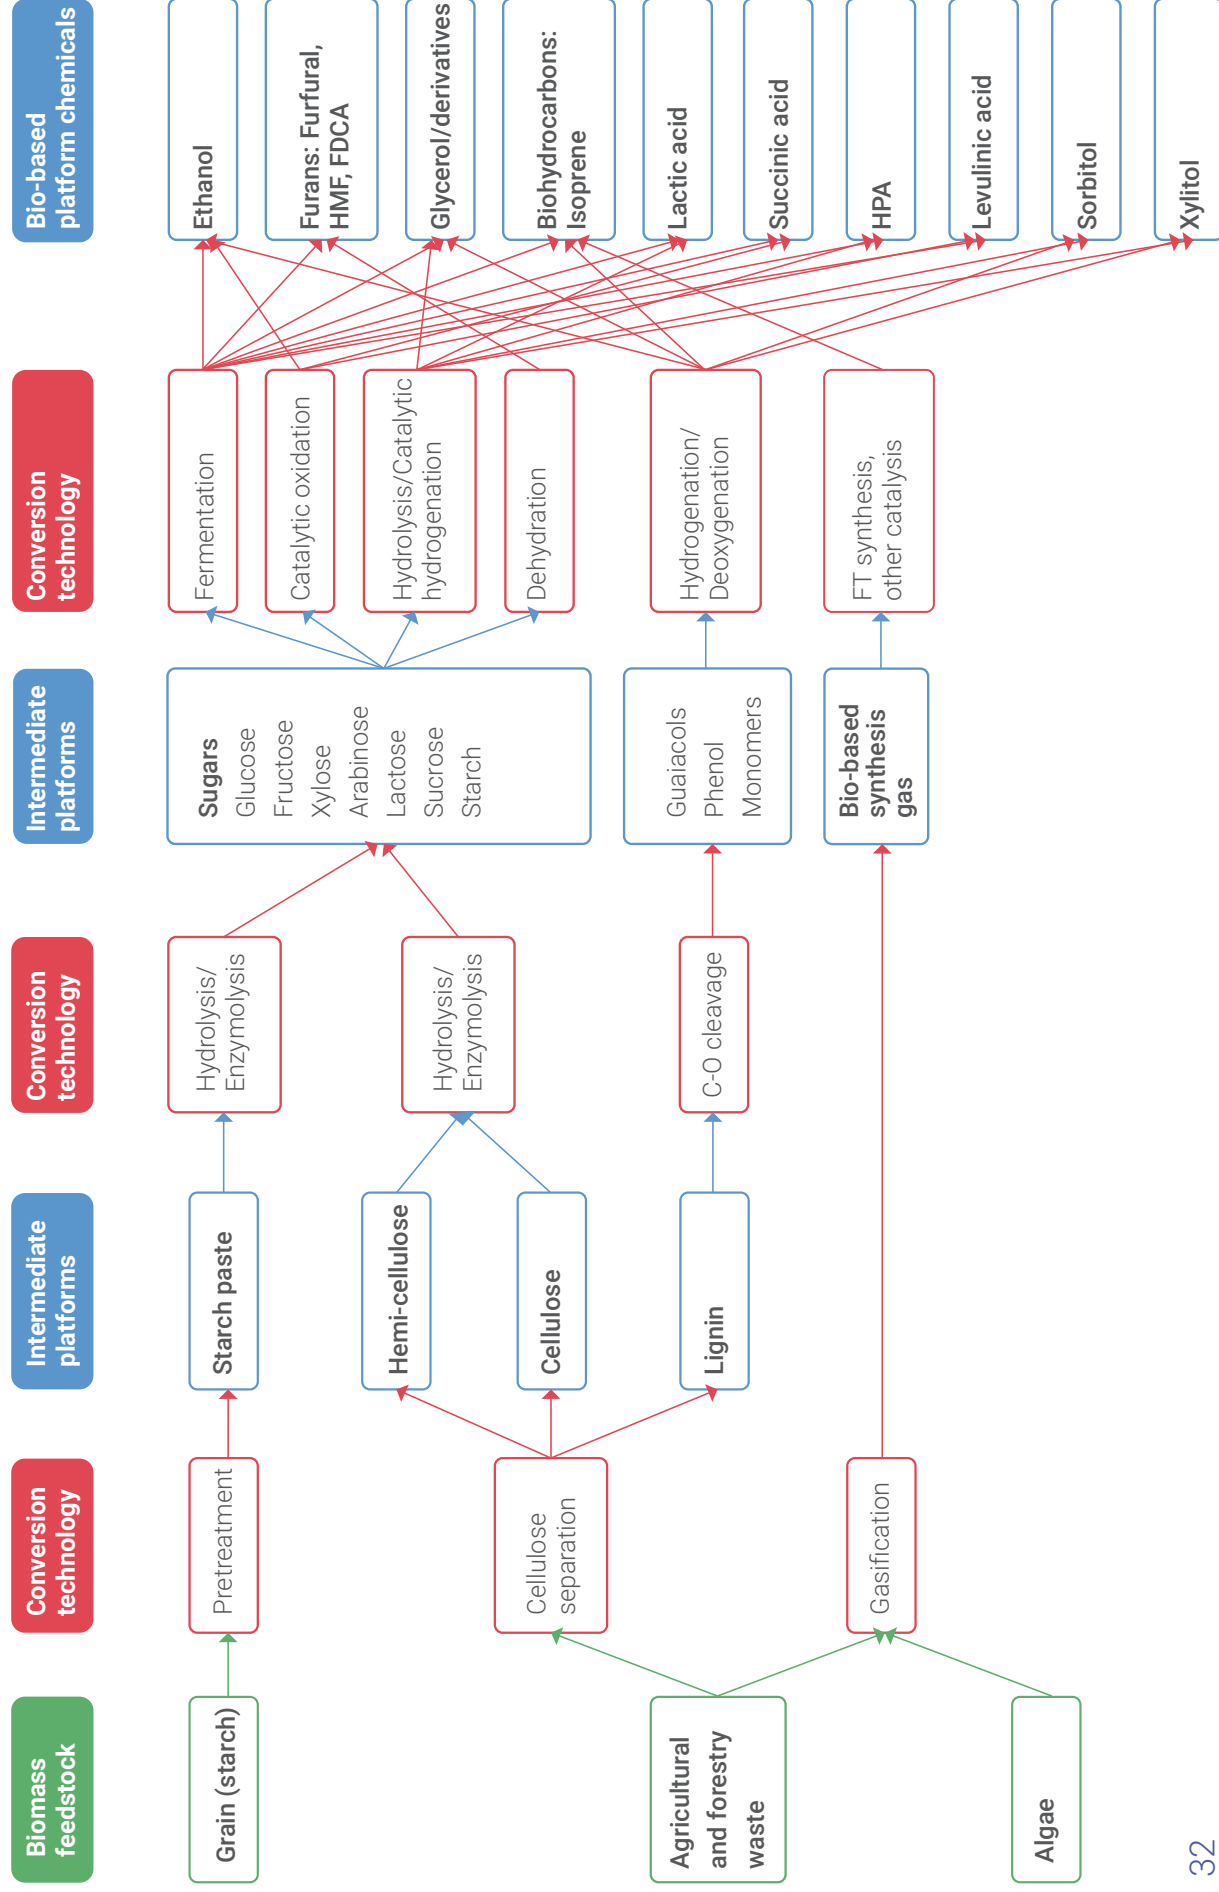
Biomass feedstock

Grain (starch)

Agricultural and forestry waste

Algae

Conversion technology

Pretreatment

Cellulose separation

Gasification

Intermediate platforms

Starch paste

Hemi-cellulose

Cellulose

Lignin

Conversion technology

Hydrolysis/ Enzymolysis

Hydrolysis/ Enzymolysis

C-O cleavage

Intermediate platforms

Sugars
Glucose
Fructose
Xylose
Arabinose
Lactose
Sucrose
Starch

Guaiacols
Phenol
Monomers

Bio-based synthesis gas

Conversion technology

Fermentation

Catalytic oxidation

Hydrolysis/Catalytic hydrogenation

Dehydration

Hydrogenation/ Deoxygenation

FT synthesis, other catalysis

Bio-based platform chemicals

Ethanol

Furans: Furfural, HMF, FDCA

Glycerol/derivatives

Biohydrocarbons: Isoprene

Lactic acid

Succinic acid

HPA

Levulinic acid

Sorbitol

Xylitol

32